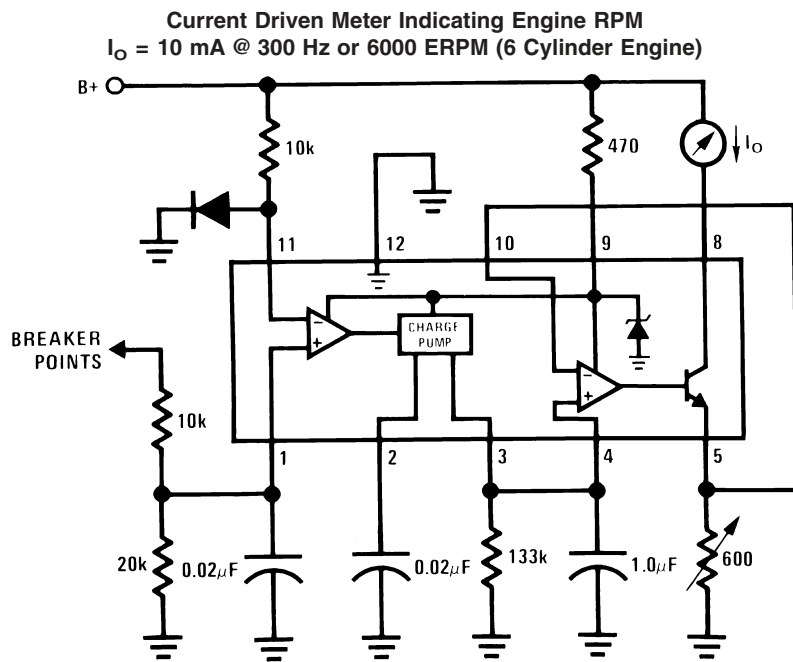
Current Driven Meter Indicating Engine RPM
$I_O$ = 10 mA @ 300 Hz or 6000 ERPM (6 Cylinder Engine)

B+
10k
470
$I_O$
11
12
10
9
8
CHARGE PUMP
BREAKER POINTS
10k
1
2
3
4
5
20k
0.02μF
0.02μF
133k
1.0μF
600